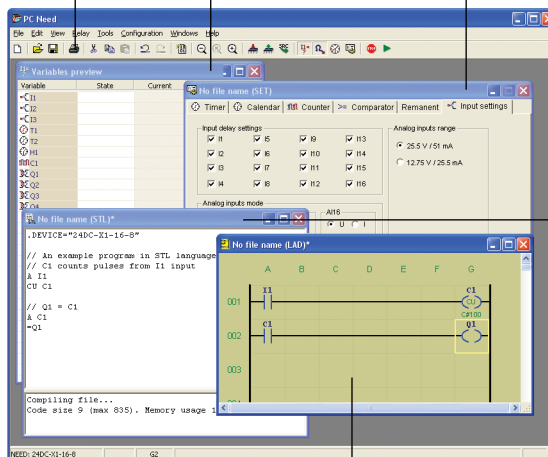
PC Need

File Edit View Relay Tools Configuration Windows Help

Variables preview

| Variable | State | Current |
|---|---|---|
| I1 | | |
| I2 | | |
| I3 | | |
| T1 | | |
| T2 | | |
| H1 | | |
| C1 | | |
| Q1 | | |
| Q2 | | |
| Q3 | | |
| Q4 | | |

No file name (SET)

Timer | Calendar | Counter | Comparator | Remanent | Input settings

Input delay settings

I1 I5 I9 I13
I2 I6 I10 I14
I3 I7 I11 I15
I4 I8 I12 I16

Analog inputs range

25.5 V / 51 mA
12.75 V / 25.5 mA

Analog inputs mode

AI16

U I

No file name (STL)*

.DEVICE="24DC-X1-16-8"

// An example program in STL language
// C1 counts pulses from I1 input
A I1
CU C1

// Q1 = C1
A C1
=Q1

Compiling file...
Code size 9 (max 835). Memory usage 1

No file name (LAD)*

A B C D E F G

001 I1 C1 CU C#100
002 C1 Q1
003
004

NEED: 24DC-X1-16-8 G2